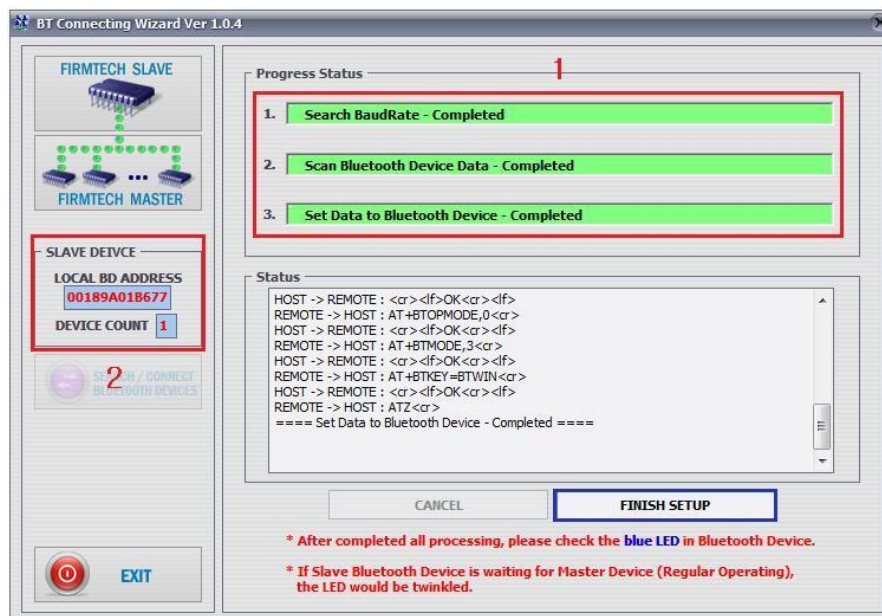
BT Connecting Wizard Ver 1.0.4

FIRMTECH SLAVE

...

FIRMTECH MASTER

SLAVE DEIVCE
LOCAL BD ADDRESS
00189A01B677
DEVICE COUNT 1

SEARCH / CONNECT BLUETOOTH DEVICES

2

EXIT

Progress Status

1

1. Search BaudRate - Completed
2. Scan Bluetooth Device Data - Completed
3. Set Data to Bluetooth Device - Completed

Status
HOST -> REMOTE : <cr><lf>OK<cr><lf>
REMOTE -> HOST : AT+BTOPMODE,0<cr>
HOST -> REMOTE : <cr><lf>OK<cr><lf>
REMOTE -> HOST : AT+BTMODE,3<cr>
HOST -> REMOTE : <cr><lf>OK<cr><lf>
REMOTE -> HOST : AT+BTKEY=BTWIN<cr>
HOST -> REMOTE : <cr><lf>OK<cr><lf>
REMOTE -> HOST : ATZ<cr>
==== Set Data to Bluetooth Device - Completed ====

CANCEL
FINISH SETUP

* After completed all processing, please check the blue LED in Bluetooth Device.

* If Slave Bluetooth Device is waiting for Master Device (Regular Operating), the LED would be twinkled.